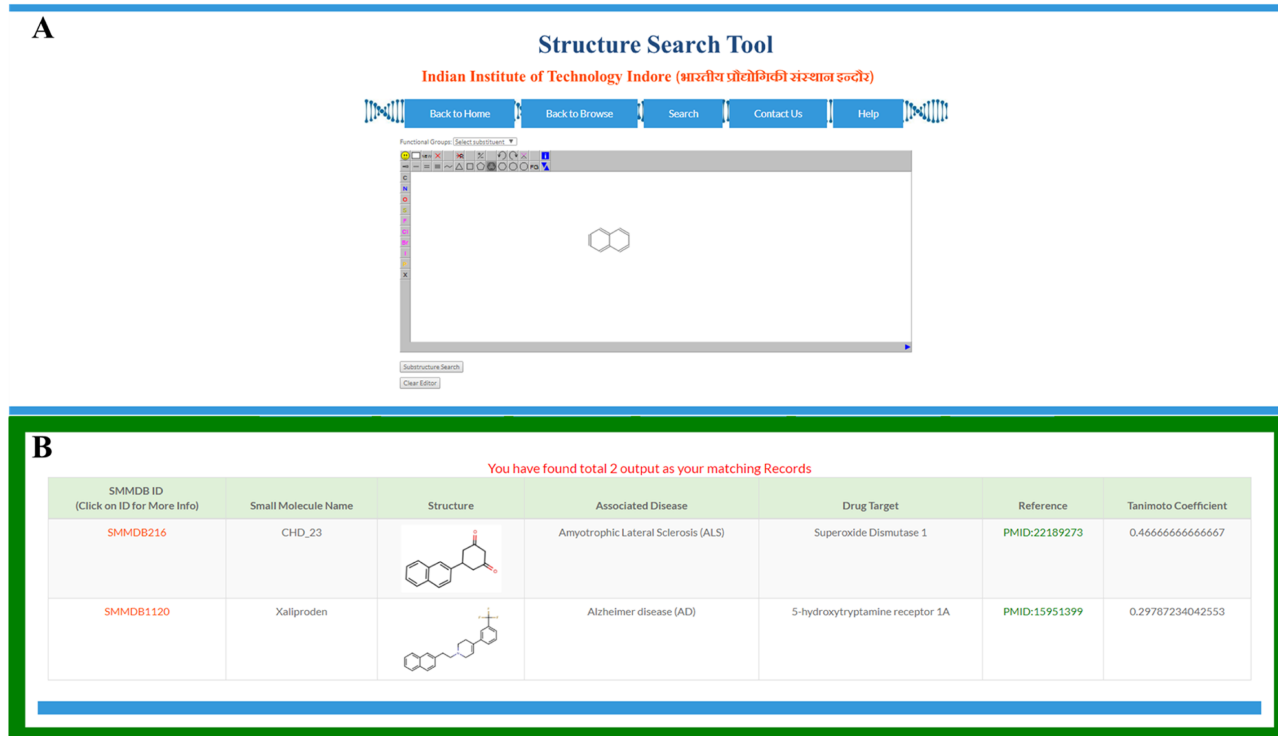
A

Structure Search Tool

Indian Institute of Technology Indore (भारतीय प्रौद्योगिकी संस्थान इन्दौर)

Back to Home | Back to Browse | Search | Contact Us | Help

Functional Groups: Select substituent

C
N
O
S
F
Cl
Br
I
P
X

Substructure Search

Clear Editor

B

You have found total 2 output as your matching Records

| SMMDB ID (Click on ID for More Info) | Small Molecule Name | Structure | Associated Disease | Drug Target | Reference | Tanimoto Coefficient |
|---|---|---|---|---|---|---|
| SMMDB216 | CHD_23 | | Amyotrophic Lateral Sclerosis (ALS) | Superoxide Dismutase 1 | PMID:22189273 | 0.46666666666667 |
| SMMDB1120 | Xaliproden | | Alzheimer disease (AD) | 5-hydroxytryptamine receptor 1A | PMID:15951399 | 0.29787234042553 |